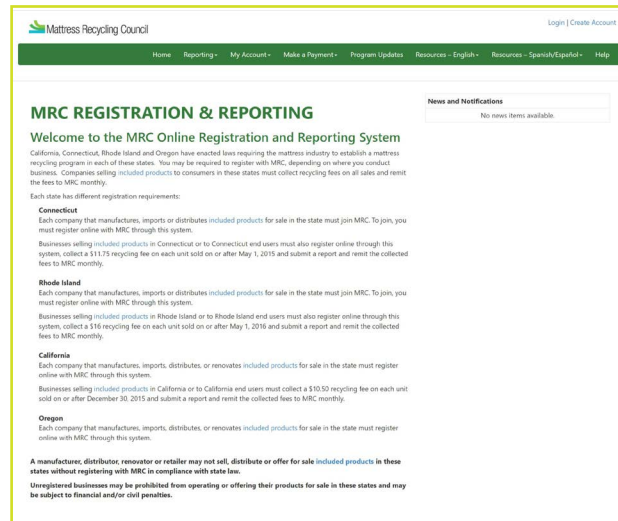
Mattress Recycling Council

Login | Create Account

Home Reporting▾ My Account▾ Make a Payment▾ Program Updates Resources – English▾ Resources – Spanish/Español▾ Help

MRC REGISTRATION & REPORTING

Welcome to the MRC Online Registration and Reporting System

California, Connecticut, Rhode Island and Oregon have enacted laws requiring the mattress industry to establish a mattress recycling program in each of these states. You may be required to register with MRC, depending on where you conduct business. Companies selling included products to consumers in these states must collect recycling fees on all sales and remit the fees to MRC monthly.

Each state has different registration requirements:

Connecticut
Each company that manufactures, imports or distributes included products for sale in the state must join MRC. To join, you must register online with MRC through this system.

Businesses selling included products in Connecticut or to Connecticut end users must also register online through this system, collect a $11.75 recycling fee on each unit sold on or after May 1, 2015 and submit a report and remit the collected fees to MRC monthly.

Rhode Island
Each company that manufactures, imports or distributes included products for sale in the state must join MRC. To join, you must register online with MRC through this system.

Businesses selling included products in Rhode Island or to Rhode Island end users must also register online through this system, collect a $16 recycling fee on each unit sold on or after May 1, 2016 and submit a report and remit the collected fees to MRC monthly.

California
Each company that manufactures, imports, distributes, or renovates included products for sale in the state must register online with MRC through this system.

Businesses selling included products in California or to California end users must collect a $10.50 recycling fee on each unit sold on or after December 30, 2015 and submit a report and remit the collected fees to MRC monthly.

Oregon
Each company that manufactures, imports, distributes, or renovates included products for sale in the state must register online with MRC through this system.

A manufacturer, distributor, renovator or retailer may not sell, distribute or offer for sale included products in these states without registering with MRC in compliance with state law.

Unregistered businesses may be prohibited from operating or offering their products for sale in these states and may be subject to financial and/or civil penalties.

News and Notifications
No news items available.